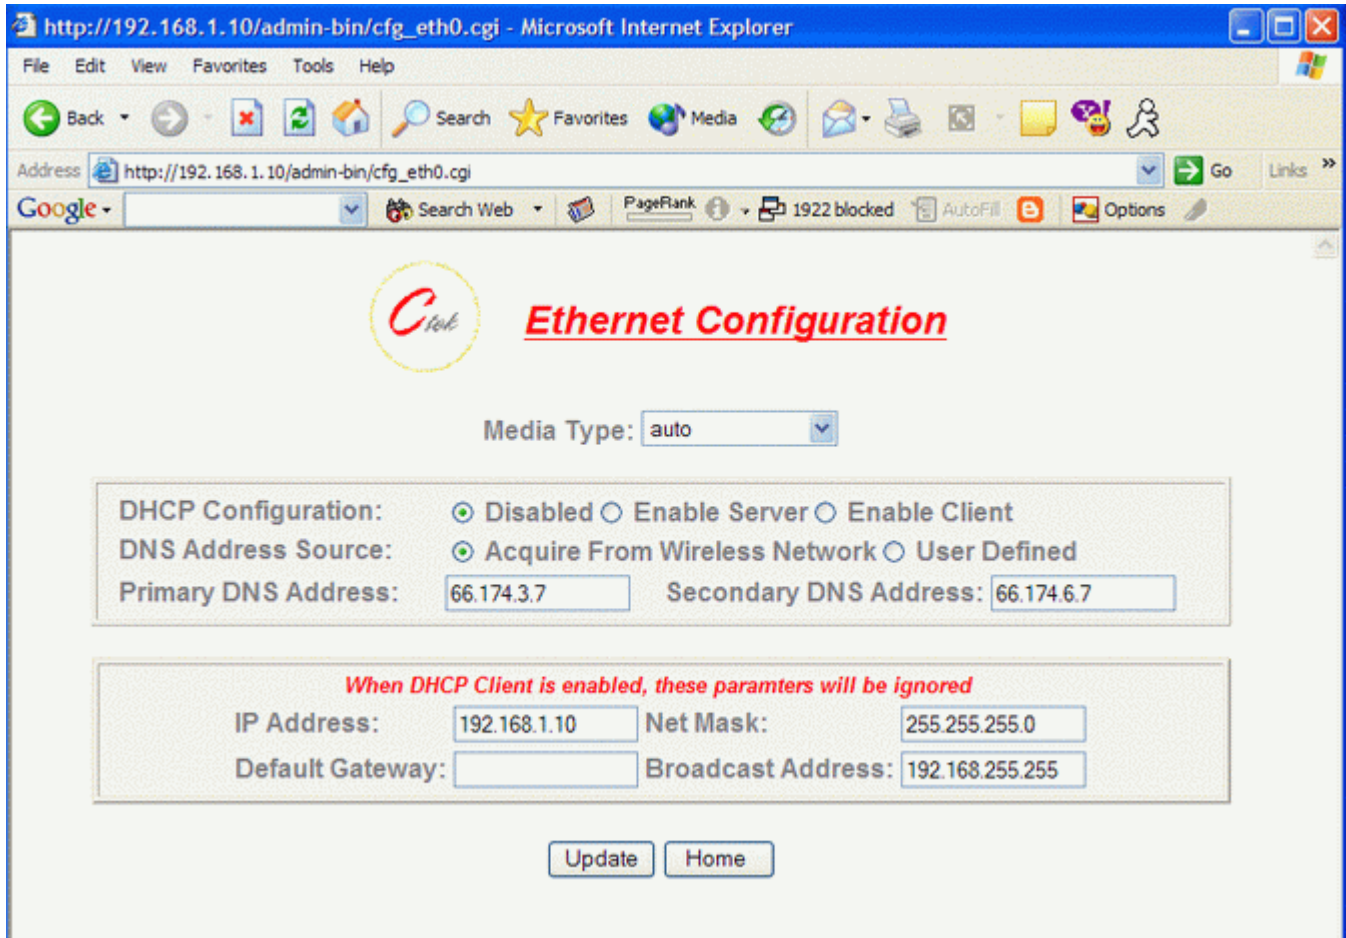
http://192.168.1.10/admin-bin/cfg_eth0.cgi - Microsoft Internet Explorer

File Edit View Favorites Tools Help

Back Search Favorites Media

Address http://192.168.1.10/admin-bin/cfg_eth0.cgi Go Links »

Google Search Web PageRank 1922 blocked AutoFill Options

Ctek

Ethernet Configuration

Media Type: auto

DHCP Configuration: Disabled Enable Server Enable Client
DNS Address Source: Acquire From Wireless Network User Defined
Primary DNS Address: 66.174.3.7 Secondary DNS Address: 66.174.6.7

When DHCP Client is enabled, these paramters will be ignored
IP Address: 192.168.1.10 Net Mask: 255.255.255.0
Default Gateway: Broadcast Address: 192.168.255.255

Update Home